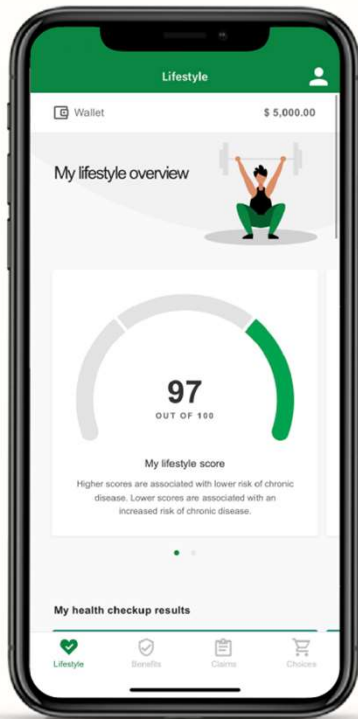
Lifestyle

Wallet $ 5,000.00

My lifestyle overview

97
OUT OF 100

My lifestyle score

Higher scores are associated with lower risk of chronic disease. Lower scores are associated with an increased risk of chronic disease.

My health checkup results

Lifestyle Benefits Claims Choices